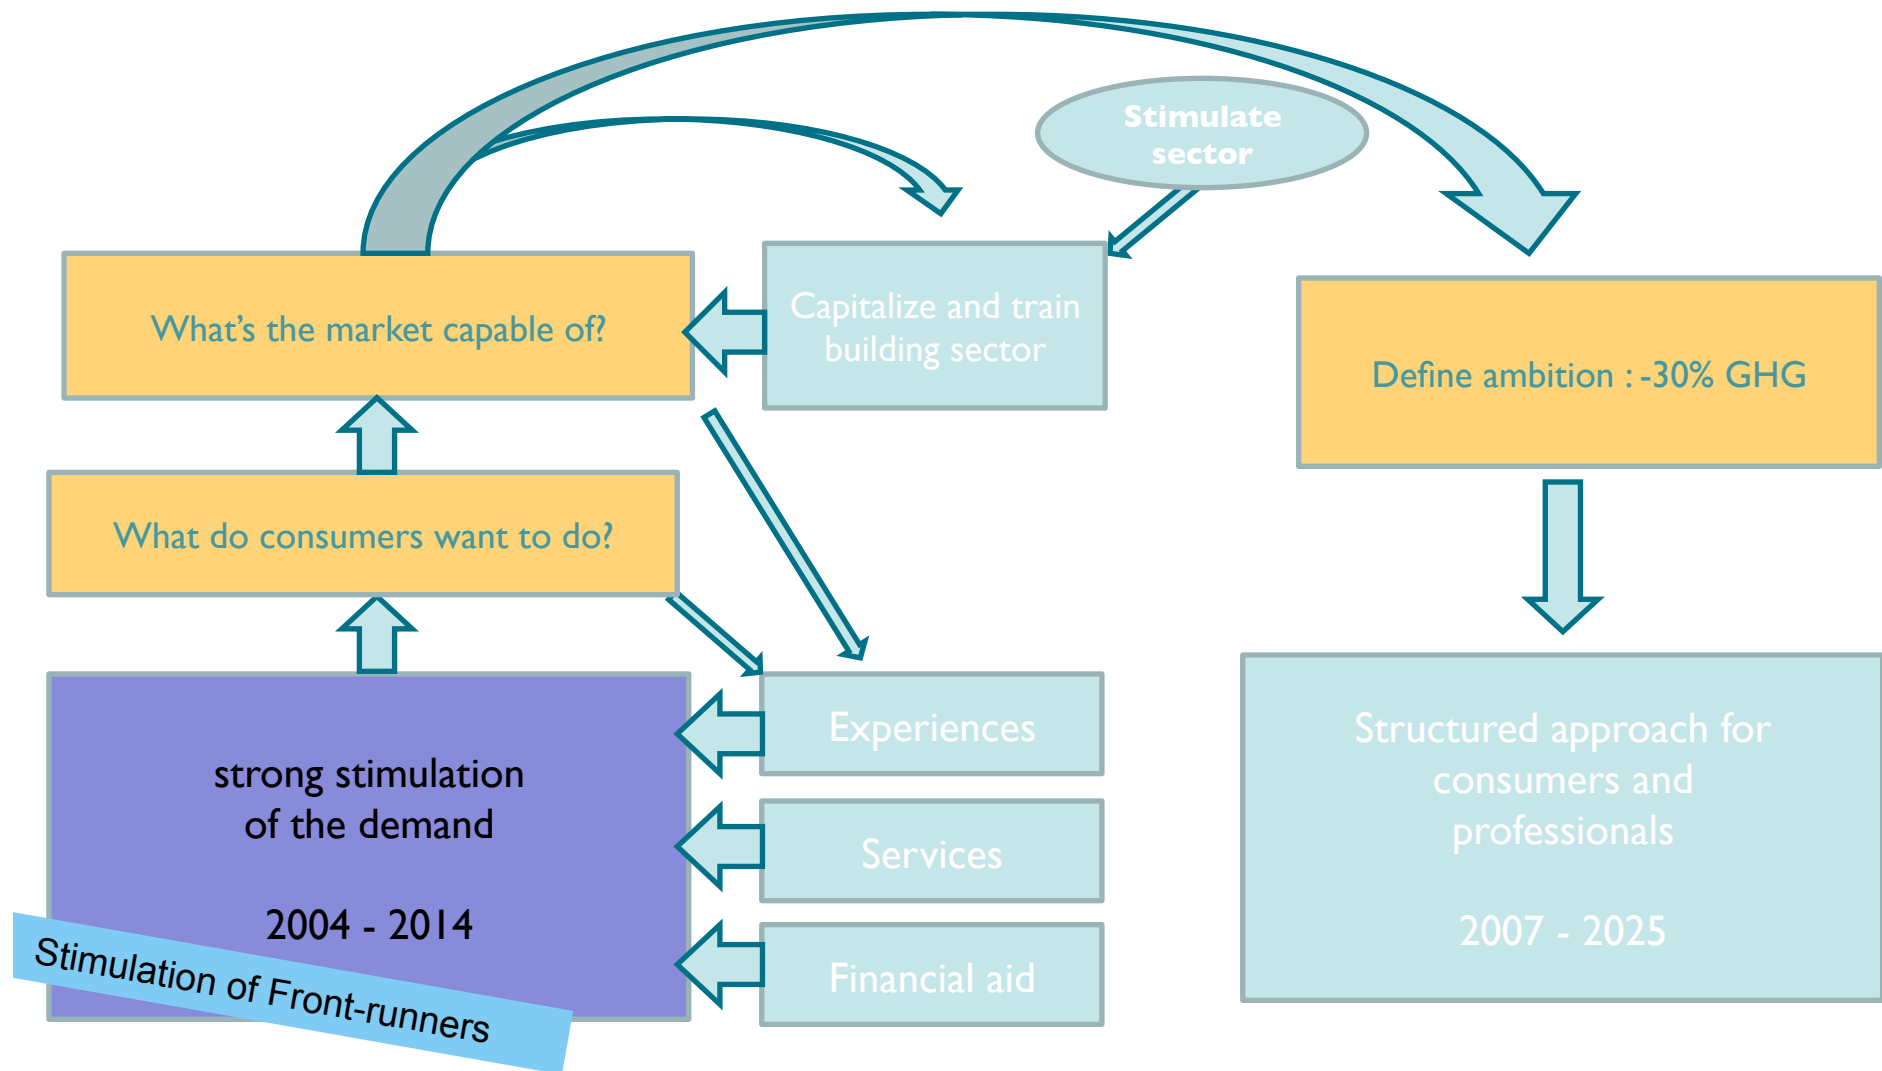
Stimulate sector

What's the market capable of?

Capitalize and train building sector

Define ambition : -30% GHG

What do consumers want to do?

strong stimulation of the demand

2004 - 2014

Stimulation of Front-runners

Experiences

Services

Financial aid

Structured approach for consumers and professionals

2007 - 2025